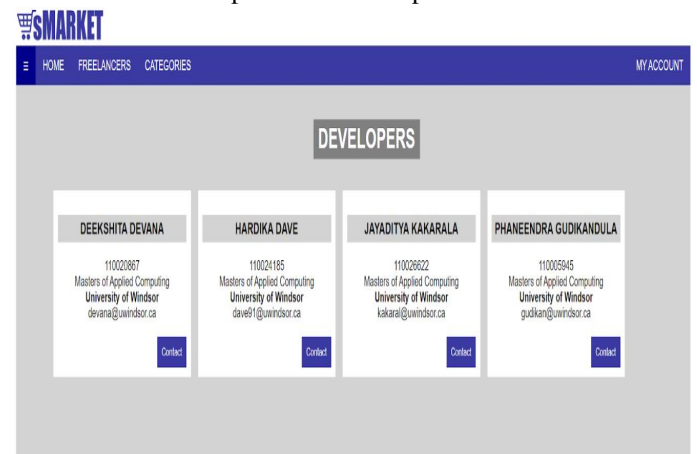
sMARKET

≡ HOME FREELANCERS CATEGORIES MY ACCOUNT

DEVELOPERS

DEEKSHITA DEVANA

110020867
Masters of Applied Computing
University of Windsor
devana@uwindsor.ca

Contact

HARDIKA DAVE

110024185
Masters of Applied Computing
University of Windsor
dave91@uwindsor.ca

Contact

JAYADITYA KAKARALA

110026622
Masters of Applied Computing
University of Windsor
kakaral@uwindsor.ca

Contact

PHANEENDRA GUDIKANDULA

110005945
Masters of Applied Computing
University of Windsor
gudikan@uwindsor.ca

Contact